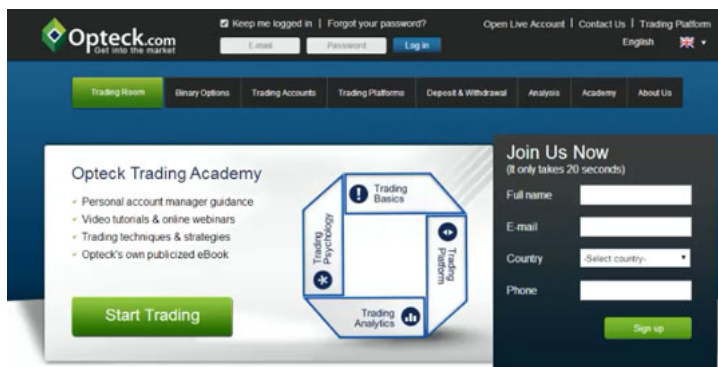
Opteck.com
Get into the market

Keep me logged in | Forgot your password?

E-mail Password Log in

Open Live Account | Contact Us | Trading Platform

English

Trading Room Binary Options Trading Accounts Trading Platforms Deposit & Withdrawal Analysis Academy About Us

Opteck Trading Academy

Personal account manager guidance
Video tutorials & online webinars
Trading techniques & strategies
Opteck's own publicized eBook

Start Trading

Trading Basics
Trading Platform
Trading Analytics
Trading Psychology

Join Us Now
(It only takes 20 seconds)

Full name
E-mail
Country -Select country-
Phone

Sign up